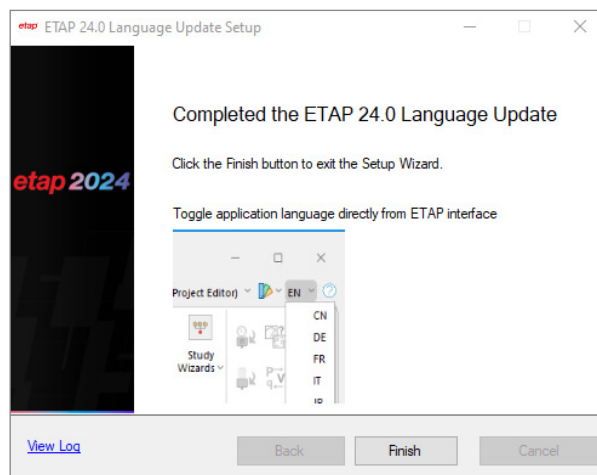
etap ETAP 24.0 Language Update Setup

etap 2024

Completed the ETAP 24.0 Language Update

Click the Finish button to exit the Setup Wizard.

Toggle application language directly from ETAP interface

Project Editor)

EN

CN
DE
FR
IT
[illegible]

Study Wizards

View Log

Back

Finish

Cancel